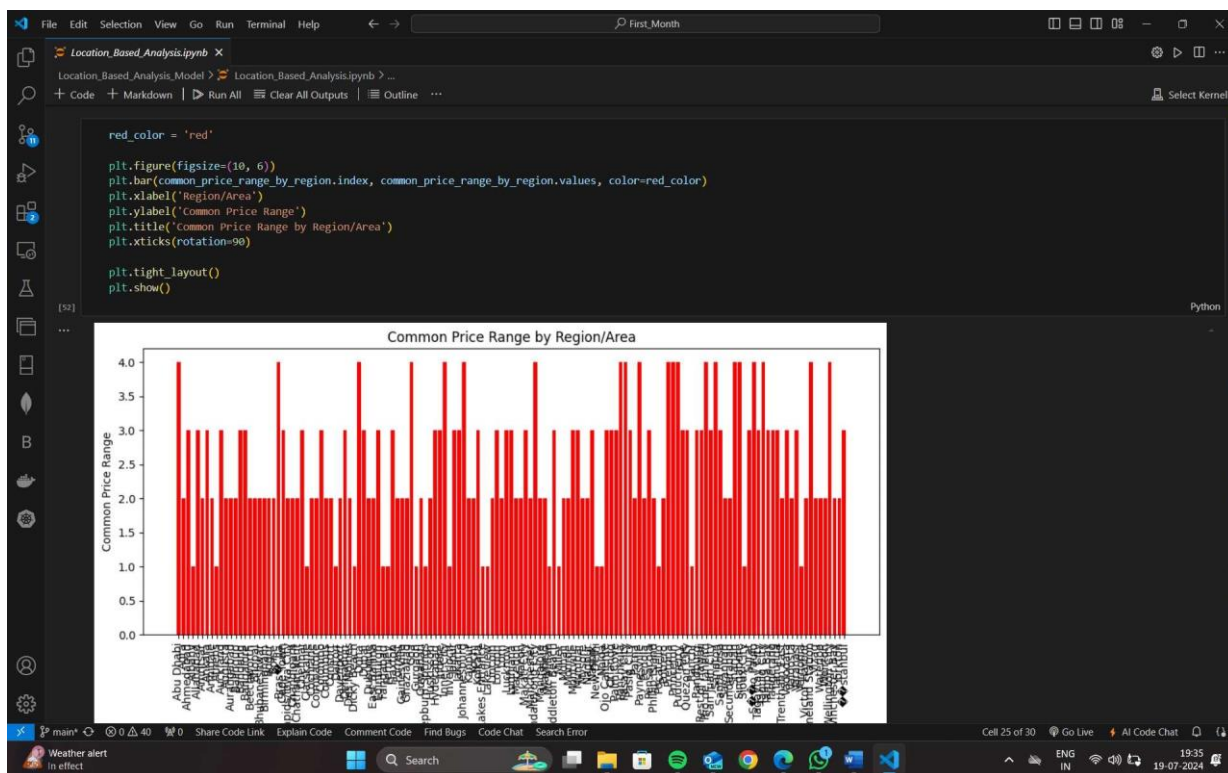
File Edit Selection View Go Run Terminal Help
First_Month

Location_Based_Analysis.ipynb ×

Location_Based_Analysis_Model > Location_Based_Analysis.ipynb > ...
+ Code + Markdown | Run All | Clear All Outputs | Outline ...
Select Kernel

red_color = 'red'

plt.figure(figsize=(10, 6))
plt.bar(common_price_range_by_region.index, common_price_range_by_region.values, color=red_color)
plt.xlabel('Region/Area')
plt.ylabel('Common Price Range')
plt.title('Common Price Range by Region/Area')
plt.xticks(rotation=90)

plt.tight_layout()
plt.show()

[52]
Python

Common Price Range by Region/Area

Common Price Range

4.0
3.5
3.0
2.5
2.0
1.5
1.0
0.5
0.0

Abu Dhabi
Ahmedabad
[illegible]
Bhubaneshwar
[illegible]
Dicky Beach
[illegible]
Johannesburg
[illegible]
Lakes Entrance
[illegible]
Middleton Beach
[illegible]
New Delhi
Ojo Caliente
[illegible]
Secunderabad
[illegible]
Tampa Bay
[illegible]
Wellington City
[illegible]
İstanbul

main* 0 40 0 Share Code Link Explain Code Comment Code Find Bugs Code Chat Search Error
Cell 25 of 30 Go Live AI Code Chat

Weather alert
In effect
Search
ENG IN
19:35
19-07-2024